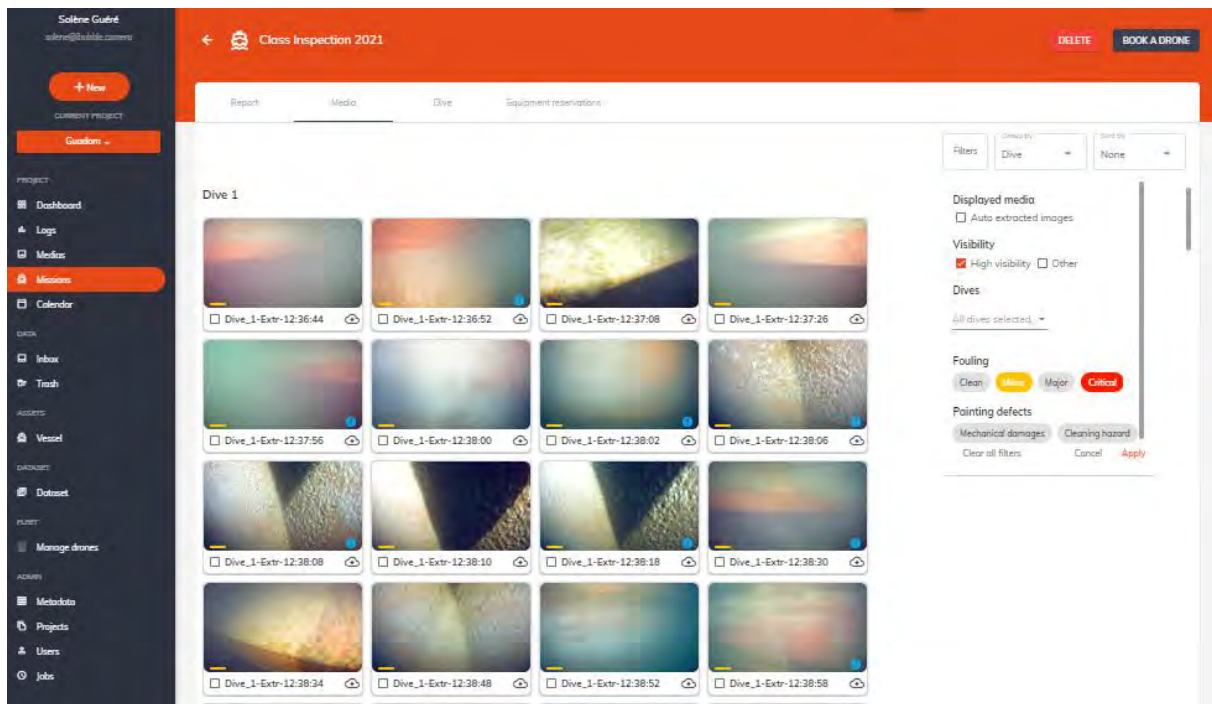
Solène Guéré
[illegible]

+ New
CURRENT PROJECT
Guadom

PROJECT
Dashboard
Logs
Medias
Missions
Calendar
DATA
Inbox
Trash
ASSETS
Vessel
DATASET
Dataset
FLEET
Manage drones
ADMIN
Metadata
Projects
Users
Jobs

Class Inspection 2021
DELETE
BOOK A DRONE

Report
Media
Dive
Equipment reservations

Filters
Group by
Dive
Sort by
None

Dive 1

Dive_1-Extr-12:36:44
Dive_1-Extr-12:36:52
Dive_1-Extr-12:37:08
Dive_1-Extr-12:37:26
Dive_1-Extr-12:37:56
Dive_1-Extr-12:38:00
Dive_1-Extr-12:38:02
Dive_1-Extr-12:38:06
Dive_1-Extr-12:38:08
Dive_1-Extr-12:38:10
Dive_1-Extr-12:38:18
Dive_1-Extr-12:38:30
Dive_1-Extr-12:38:34
Dive_1-Extr-12:38:48
Dive_1-Extr-12:38:52
Dive_1-Extr-12:38:58

Displayed media
Auto extracted images
Visibility
High visibility
Other
Dives
All dives selected
Fouling
Clean
Minor
Major
Critical
Painting defects
Mechanical damages
Cleaning hazard
Clear all filters
Cancel
Apply